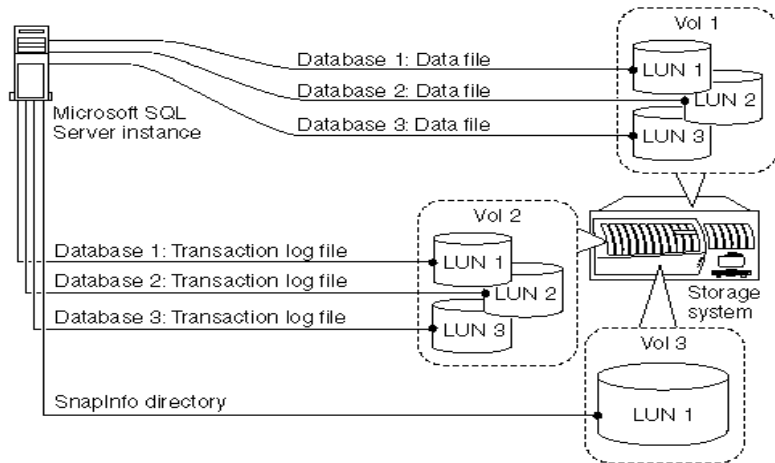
Vol 1

Database 1: Data file

LUN 1

Database 2: Data file

LUN 2

Microsoft SQL Server instance

Database 3: Data file

LUN 3

Vol 2

Database 1: Transaction log file

LUN 1

Database 2: Transaction log file

LUN 2

Storage system

Database 3: Transaction log file

LUN 3

Vol 3

SnapInfo directory

LUN 1